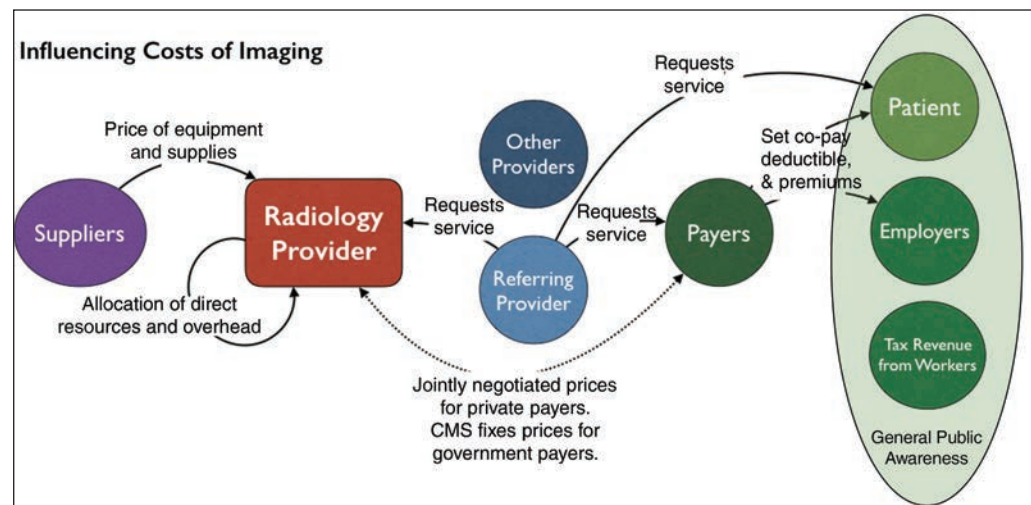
Influencing Costs of Imaging

Price of equipment and supplies

Suppliers

Radiology Provider

Allocation of direct resources and overhead

Requests service

Other Providers

Referring Provider

Requests service

Requests service

Payers

Set co-pay deductible, & premiums

Patient

Employers

Tax Revenue from Workers

General Public Awareness

Jointly negotiated prices for private payers. CMS fixes prices for government payers.